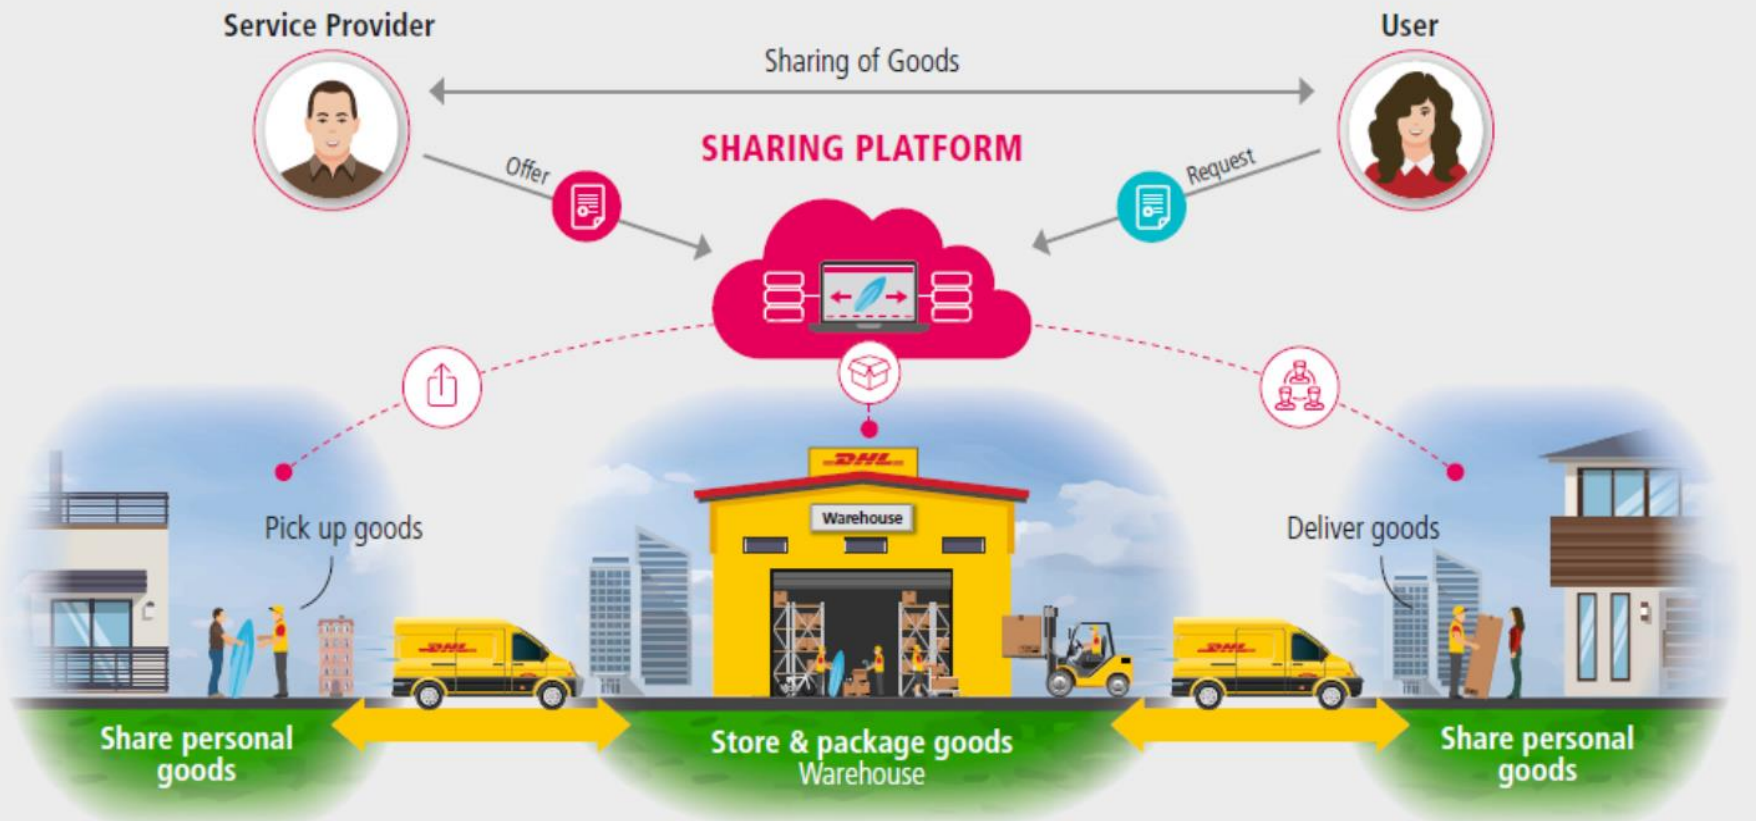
Service Provider

User

Sharing of Goods

SHARING PLATFORM

Offer

Request

DHL

Warehouse

Pick up goods

Deliver goods

DHL

DHL

Share personal goods

Store & package goods
Warehouse

Share personal goods